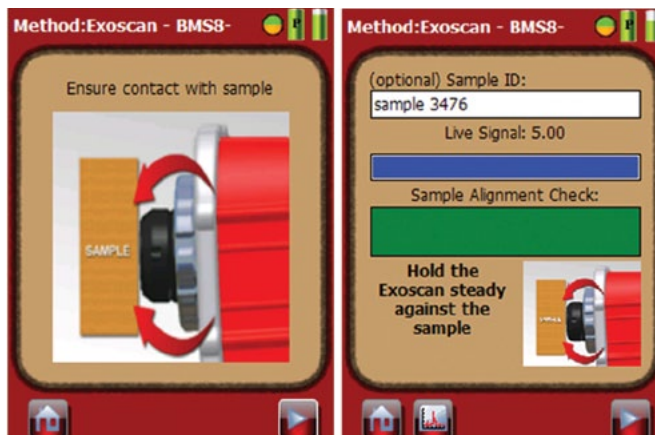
Method:Exoscan - BMS8-

Ensure contact with sample

SAMPLE

Method:Exoscan - BMS8-

(optional) Sample ID:

sample 3476

Live Signal: 5.00

Sample Alignment Check:

Hold the Exoscan steady against the sample

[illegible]